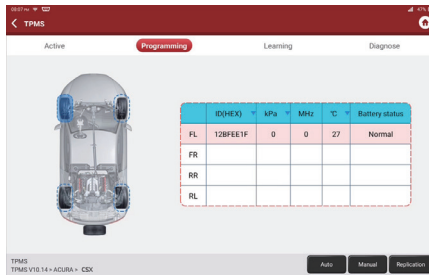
< TPMS

Active
Programming
Learning
Diagnose

| | ID(HEX) | kPa | MHz | ℃ | Battery status |
|---|---|---|---|---|---|
| FL | 12BFEE1F | 0 | 0 | 27 | Normal |
| FR | | | | | |
| RR | | | | | |
| RL | | | | | |

TPMS
TPMS V10.14 > ACURA > CSX

Auto
Manual
Replication